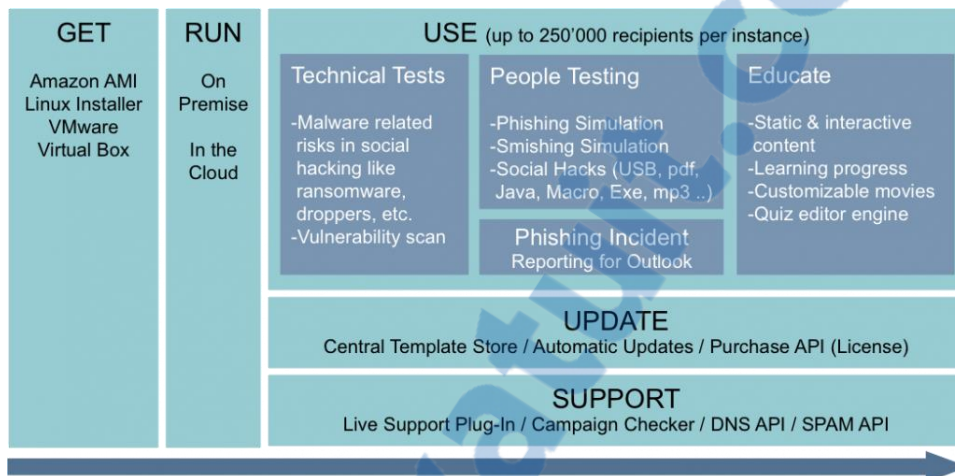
GET

Amazon AMI
Linux Installer
VMware
Virtual Box

RUN

On Premise

In the Cloud

USE (up to 250'000 recipients per instance)

Technical Tests

-Malware related risks in social hacking like ransomware, droppers, etc.
-Vulnerability scan

People Testing

-Phishing Simulation
-Smishing Simulation
-Social Hacks (USB, pdf, Java, Macro, Exe, mp3 ..)

Phishing Incident
Reporting for Outlook

Educate

-Static & interactive content
-Learning progress
-Customizable movies
-Quiz editor engine

UPDATE
Central Template Store / Automatic Updates / Purchase API (License)

SUPPORT
Live Support Plug-In / Campaign Checker / DNS API / SPAM API